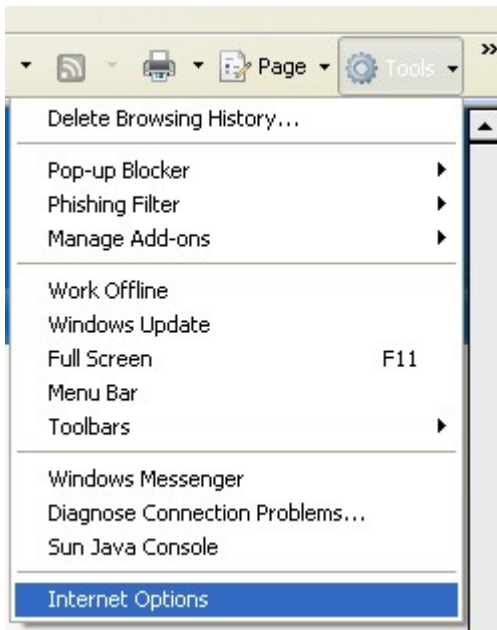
Page Tools »

Delete Browsing History...

Pop-up Blocker
Phishing Filter
Manage Add-ons

Work Offline
Windows Update
Full Screen F11
Menu Bar
Toolbars

Windows Messenger
Diagnose Connection Problems...
Sun Java Console

Internet Options